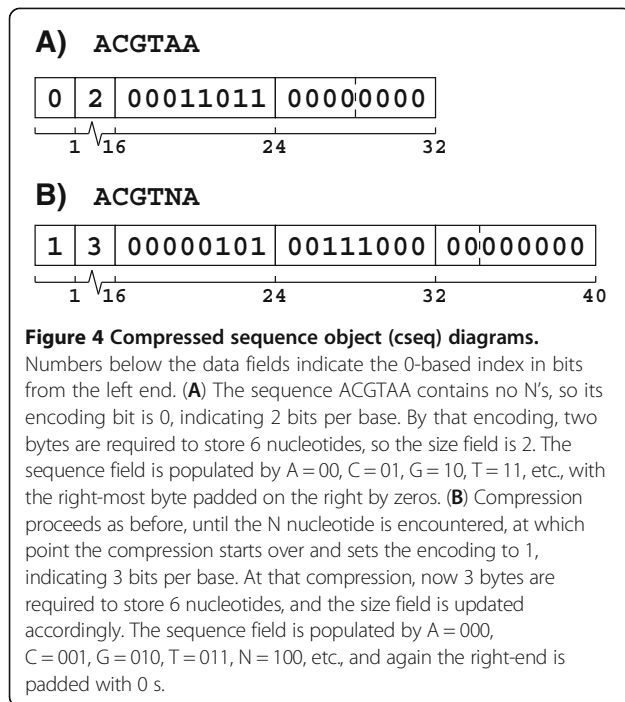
A) ACGTAA

| 0 | 2 | 00011011 | 00000000 |
|---|---|---|---|

1 16 24 32

B) ACGTNA

| 1 | 3 | 00000101 | 00111000 | 00000000 |
|---|---|---|---|---|

1 16 24 32 40

**Figure 4 Compressed sequence object (cseq) diagrams.** Numbers below the data fields indicate the 0-based index in bits from the left end. (**A**) The sequence ACGTAA contains no N's, so its encoding bit is 0, indicating 2 bits per base. By that encoding, two bytes are required to store 6 nucleotides, so the size field is 2. The sequence field is populated by A = 00, C = 01, G = 10, T = 11, etc., with the right-most byte padded on the right by zeros. (**B**) Compression proceeds as before, until the N nucleotide is encountered, at which point the compression starts over and sets the encoding to 1, indicating 3 bits per base. At that compression, now 3 bytes are required to store 6 nucleotides, and the size field is updated accordingly. The sequence field is populated by A = 000, C = 001, G = 010, T = 011, N = 100, etc., and again the right-end is padded with 0 s.